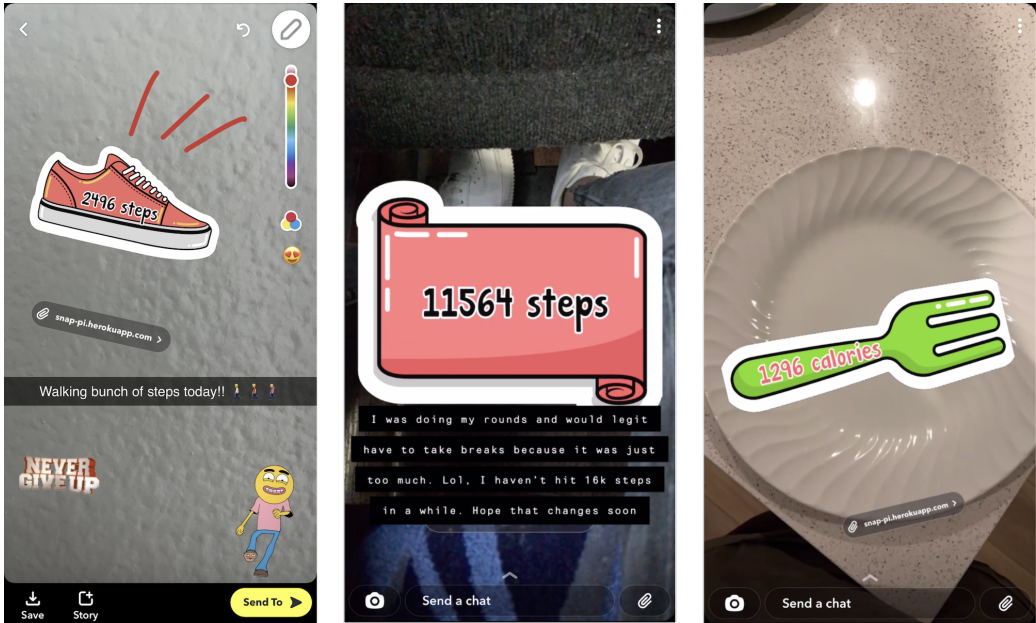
2496 steps

snap-pi.herokuapp.com

Walking bunch of steps today!! 🚶🚶🚶

NEVER GIVE UP

Save

Story

Send To

11564 steps

I was doing my rounds and would legit have to take breaks because it was just too much. Lol, I haven't hit 16k steps in a while. Hope that changes soon

Send a chat

1296 calories

snap-pi.herokuapp.com

Send a chat